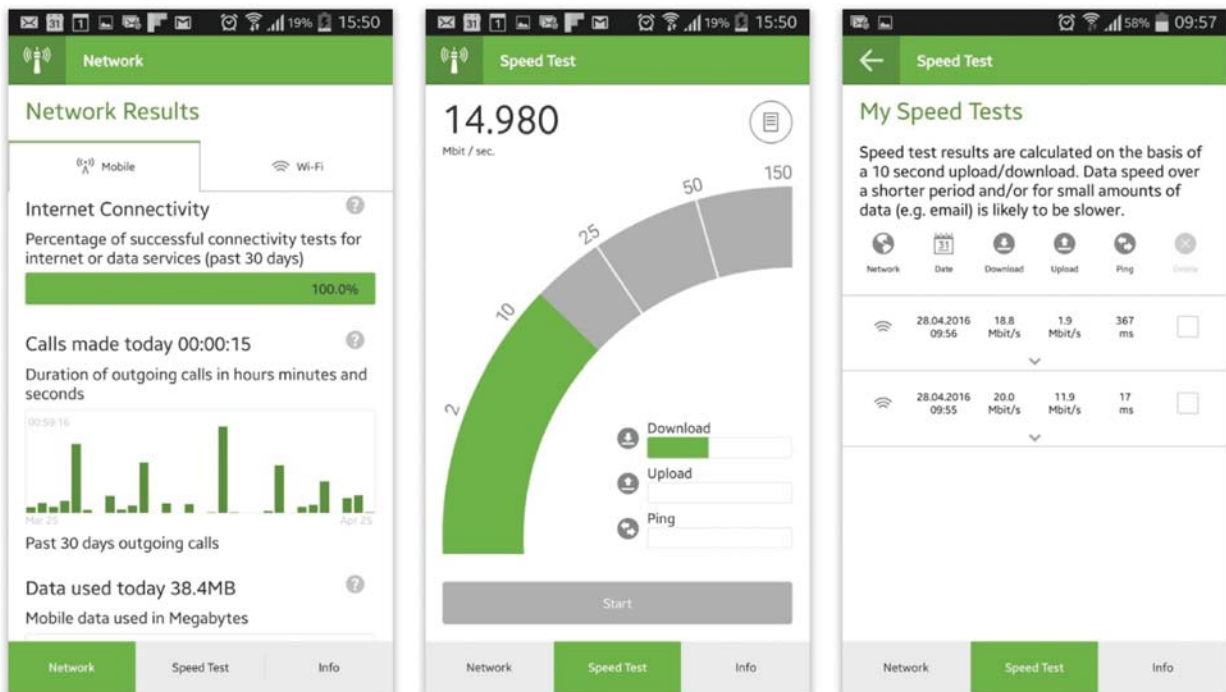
19% 15:50

Network

Network Results

Mobile

Wi-Fi

Internet Connectivity

Percentage of successful connectivity tests for internet or data services (past 30 days)

100.0%

Calls made today 00:00:15

Duration of outgoing calls in hours minutes and seconds

00:59:16

Mar 25

Apr 25

Past 30 days outgoing calls

Data used today 38.4MB

Mobile data used in Megabytes

Network

Speed Test

Info

19% 15:50

Speed Test

14.980

Mbit / sec.

2

10

25

50

150

Download

Upload

Ping

Start

Network

Speed Test

Info

58% 09:57

Speed Test

My Speed Tests

Speed test results are calculated on the basis of a 10 second upload/download. Data speed over a shorter period and/or for small amounts of data (e.g. email) is likely to be slower.

Network

31

Date

Download

Upload

Ping

Delete

| | | | | | |
|---|---|---|---|---|---|
| | 28.04.2016 09:56 | 18.8 Mbit/s | 1.9 Mbit/s | 367 ms | |
| | 28.04.2016 09:55 | 20.0 Mbit/s | 11.9 Mbit/s | 17 ms | |

Network

Speed Test

Info